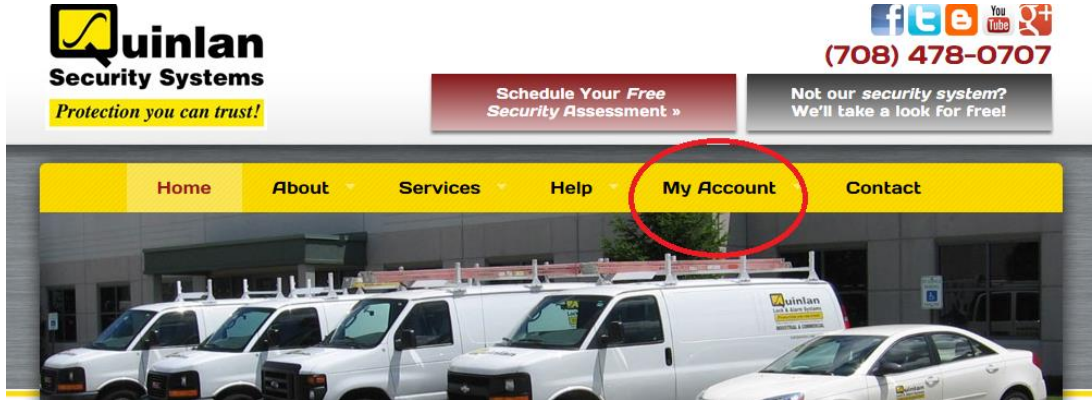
Quinlan
Security Systems
Protection you can trust!

f t You Tube g+

(708) 478-0707

Schedule Your Free Security Assessment »

Not our security system? We'll take a look for free!

Home About Services Help My Account Contact

Quinlan
Lock & Alarm Systems
INDUSTRIAL & COMMERCIAL

Quinlan